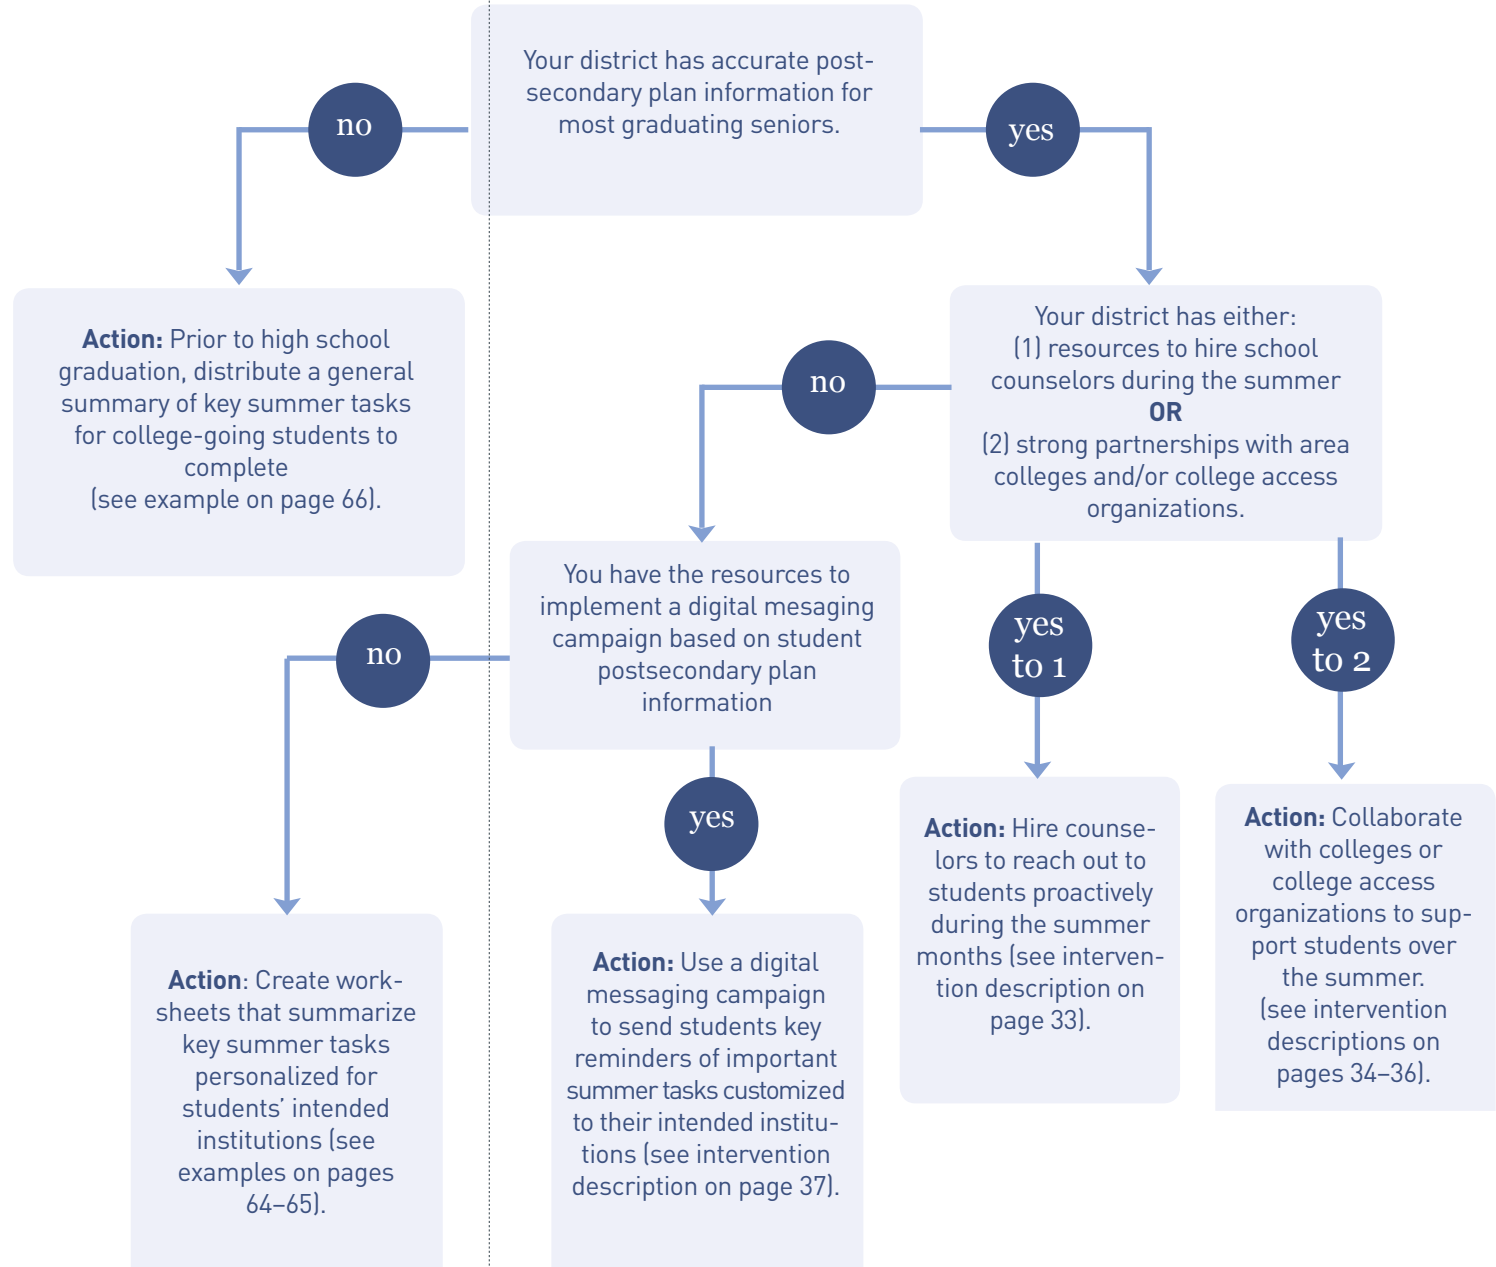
Your district has accurate postsecondary plan information for most graduating seniors.

no

yes

Action: Prior to high school graduation, distribute a general summary of key summer tasks for college-going students to complete (see example on page 66).

Your district has either: (1) resources to hire school counselors during the summer OR (2) strong partnerships with area colleges and/or college access organizations.

no

You have the resources to implement a digital mesaging campaign based on student postsecondary plan information

yes to 1

yes to 2

no

yes

Action: Hire counselors to reach out to students proactively during the summer months (see intervention description on page 33).

Action: Collaborate with colleges or college access organizations to support students over the summer. (see intervention descriptions on pages 34–36).

Action: Create worksheets that summarize key summer tasks personalized for students' intended institutions (see examples on pages 64–65).

Action: Use a digital messaging campaign to send students key reminders of important summer tasks customized to their intended institutions (see intervention description on page 37).